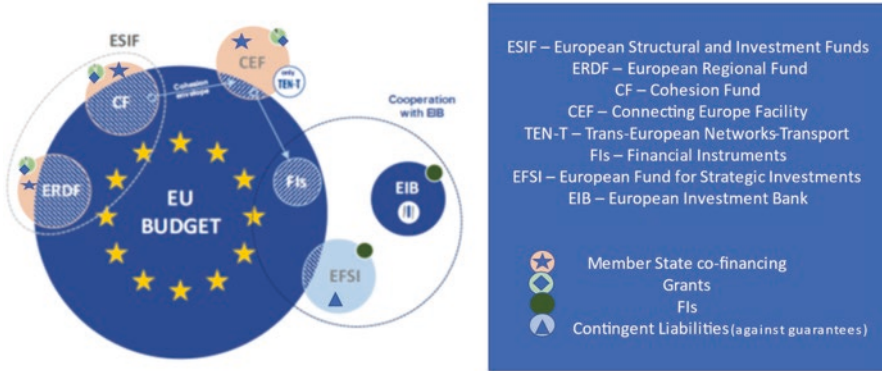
ESIF

CEF

CF

Cohesion envelope

only TEN-T

Cooperation with EIB

ERDF

EU BUDGET

FIs

EIB

EFSI

ESIF – European Structural and Investment Funds
ERDF – European Regional Fund
CF – Cohesion Fund
CEF – Connecting Europe Facility
TEN-T – Trans-European Networks-Transport
FIs – Financial Instruments
EFSI – European Fund for Strategic Investments
EIB – European Investment Bank

Member State co-financing
Grants
FIs
Contingent Liabilities (against guarantees)